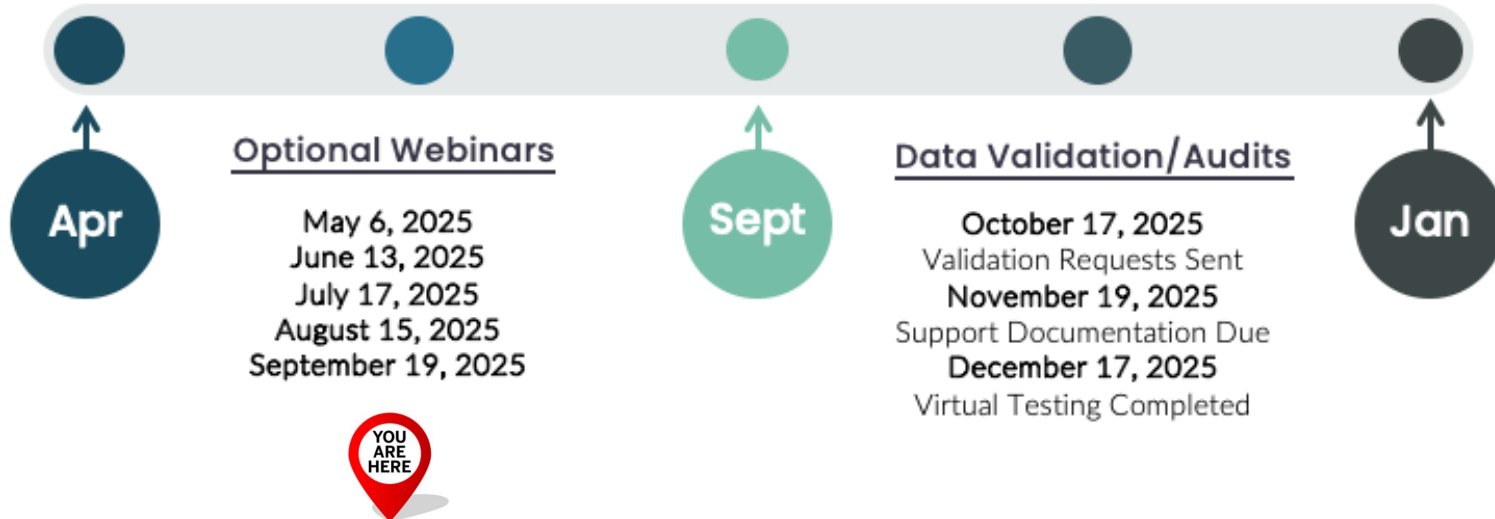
Apr

Optional Webinars

May 6, 2025
June 13, 2025
July 17, 2025
August 15, 2025
September 19, 2025

YOU ARE HERE

Sept

Data Validation/Audits

October 17, 2025
Validation Requests Sent
November 19, 2025
Support Documentation Due
December 17, 2025
Virtual Testing Completed

Jan